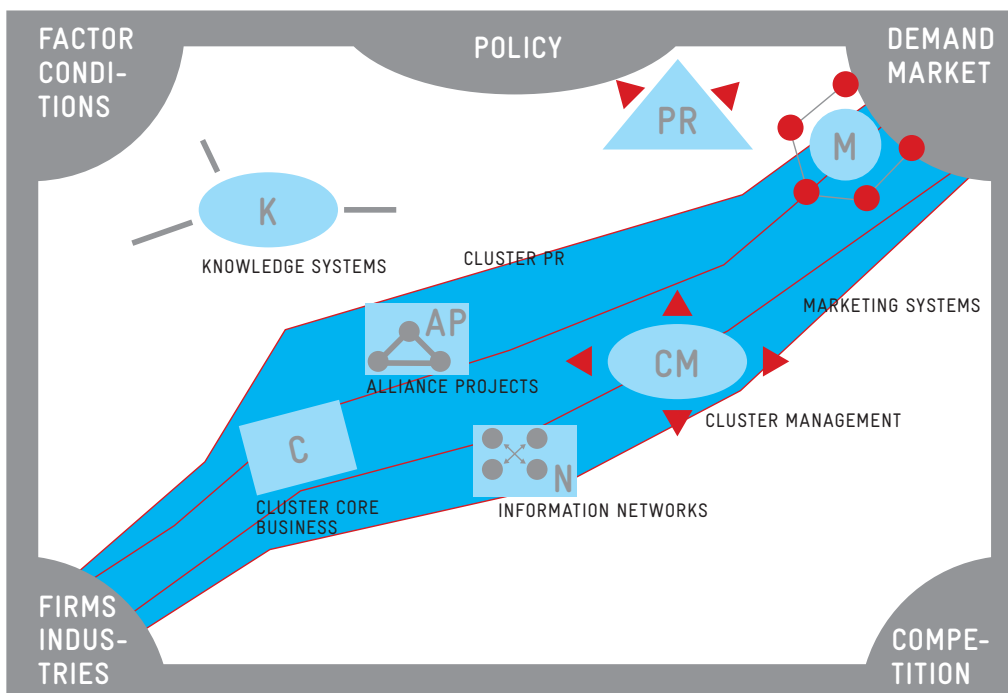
FACTOR CONDITIONS

POLICY

DEMAND MARKET

PR

M

K

KNOWLEDGE SYSTEMS

CLUSTER PR

MARKETING SYSTEMS

AP

ALLIANCE PROJECTS

CM

CLUSTER MANAGEMENT

C

CLUSTER CORE BUSINESS

N

INFORMATION NETWORKS

FIRMS INDUSTRIES

COMPETITION